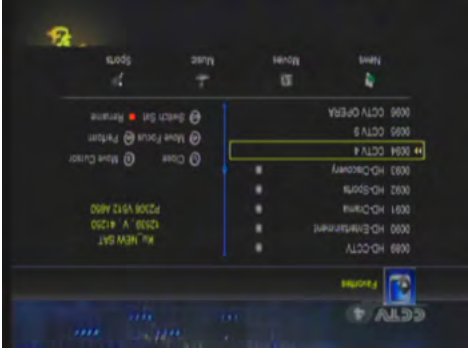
CCTV
Favorites
0089 HD-CCTV
0090 HD-Entertainment
0091 HD-Drama
0092 HD-Sports
0093 HD-Discovery
0094 CCTV 4
0095 CCTV 9
0096 CCTV OPERA
KL NEW SAT
12530 V 41250
P2308 V512 A660
Move Cursor
Close
Move Focus
Perform
Switch Sat
Rename
News
Movies
Music
Sports